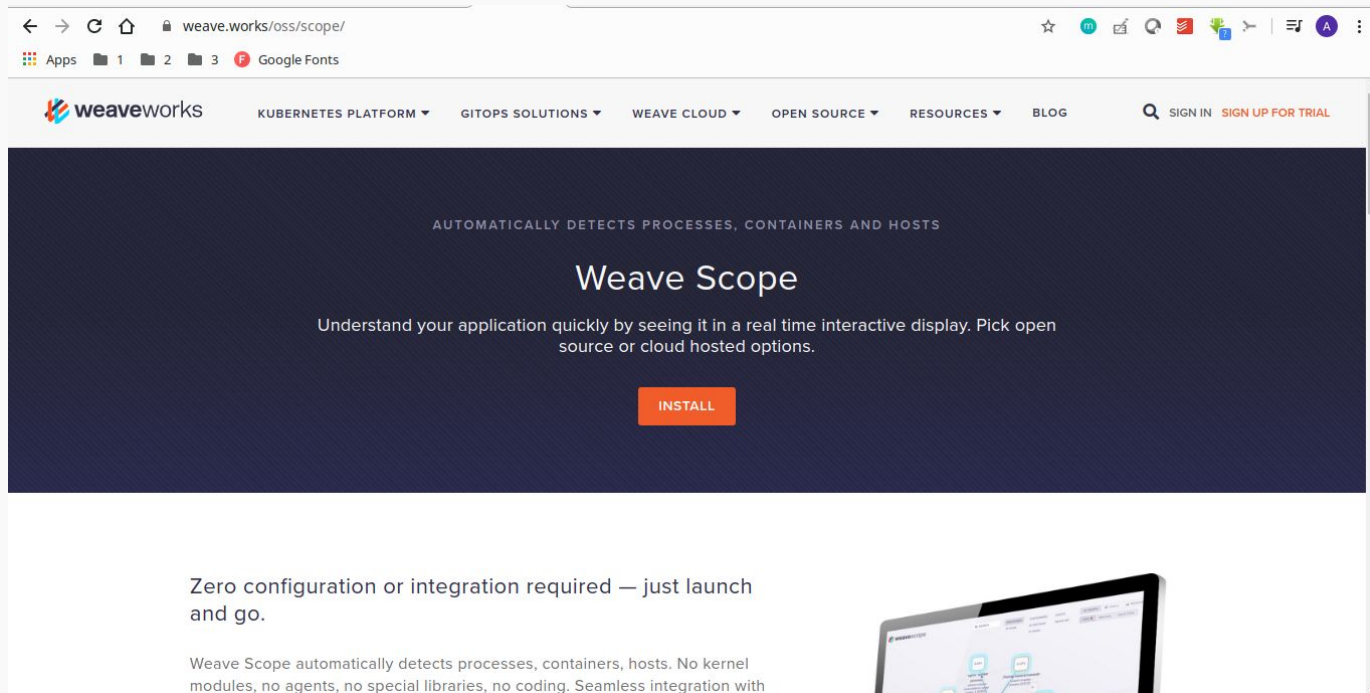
weave.works/oss/scope/

Apps 1 2 3 Google Fonts

weaveworks KUBERNETES PLATFORM GITOPS SOLUTIONS WEAVE CLOUD OPEN SOURCE RESOURCES BLOG SIGN IN SIGN UP FOR TRIAL

AUTOMATICALLY DETECTS PROCESSES, CONTAINERS AND HOSTS

Weave Scope

Understand your application quickly by seeing it in a real time interactive display. Pick open source or cloud hosted options.

INSTALL

Zero configuration or integration required — just launch and go.

Weave Scope automatically detects processes, containers, hosts. No kernel modules, no agents, no special libraries, no coding. Seamless integration with

weavescope